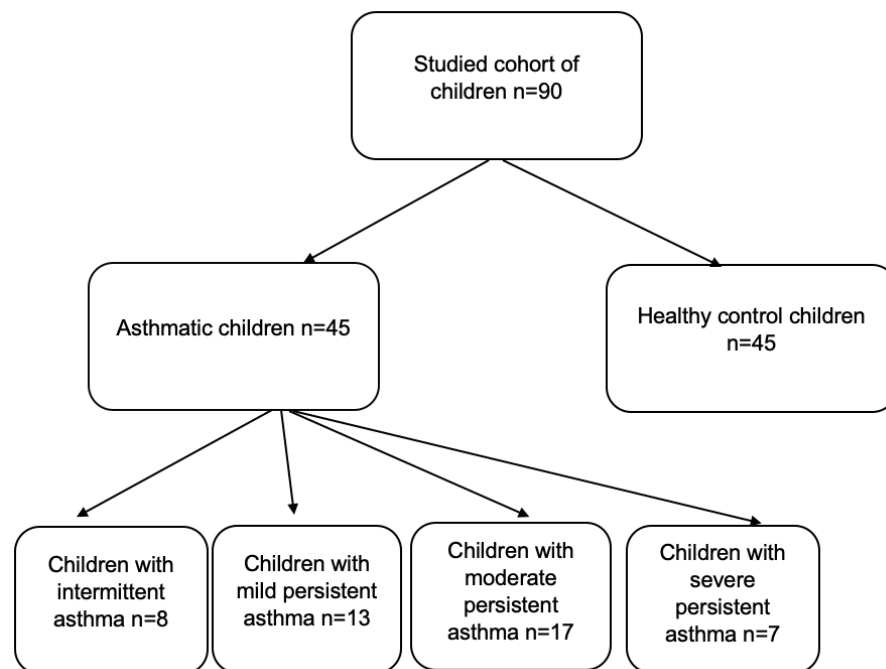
Studied cohort of children n=90

Asthmatic children n=45

Healthy control children n=45

Children with intermittent asthma n=8

Children with mild persistent asthma n=13

Children with moderate persistent asthma n=17

Children with severe persistent asthma n=7